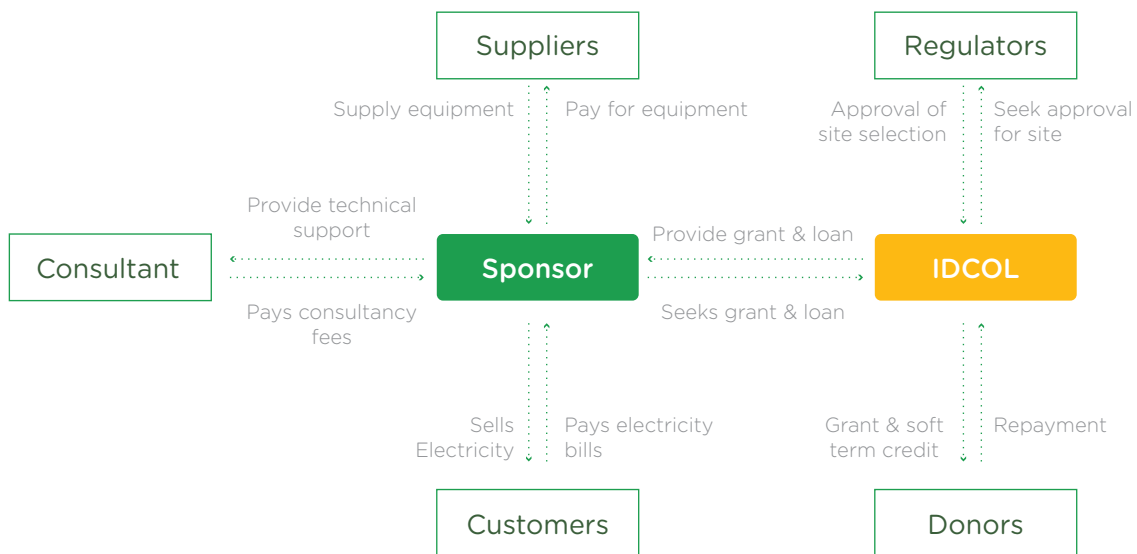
Suppliers

Regulators

Supply equipment

Pay for equipment

Approval of site selection

Seek approval for site

Provide technical support

Consultant

Sponsor

Provide grant & loan

IDCOL

Pays consultancy fees

Seeks grant & loan

Sells Electricity

Pays electricity bills

Grant & soft term credit

Repayment

Customers

Donors